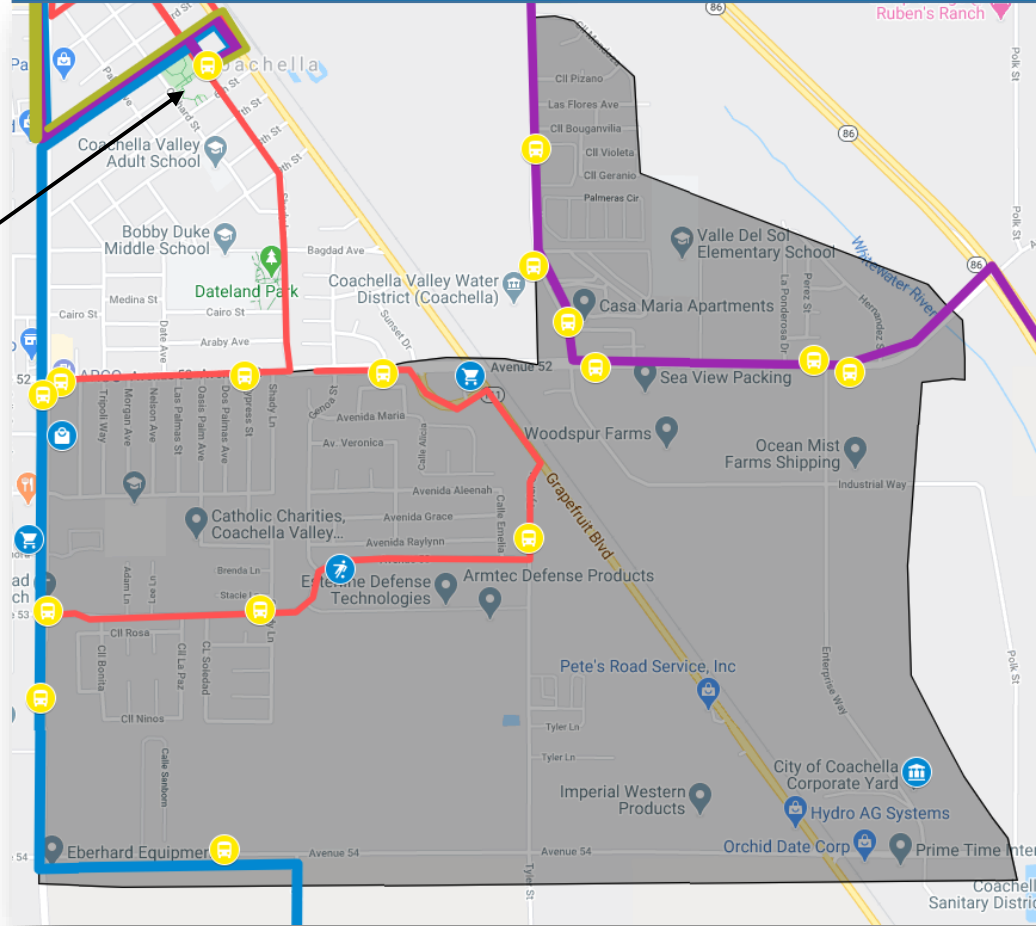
86
Ruben's Ranch
Pa
Coachella
3rd St
6th St
4th St
5th St
Coachella Valley Adult School
Cll Pizano
Las Flores Ave
Cll Bouganvilia
Cll Violeta
Cll Geranio
Palmeras Cir
86
86
Polk St
Whitewater River
Bobby Duke Middle School
Bagdad Ave
Dateland Park
Coachella Valley Water District (Coachella)
Valle Del Sol Elementary School
Medina St
Cairo St
Sunset Dr
Casa Maria Apartments
Araby Ave
La Ponderosa Dr
Perez St
Hernandez St
ARCO
52
Avenue 52
Avenue 52
Sea View Packing
Tripoli Way
Morgan Ave
Nelson Ave
Las Palmas St
Date Ave
Dos Palmas Ave
Oasis Palm Ave
Cypress St
Shady Ln
Genoa St
Avenida Maria
Av. Veronica
Calle Alicia
Woodspur Farms
Ocean Mist Farms Shipping
Industrial Way
Avenida Aleenah
Calle Ermelia
Grapefruit Blvd
Catholic Charities, Coachella Valley...
Avenida Grace
Avenida Raylynn
Brenda Ln
Stacie Ln
Adam Ln
Lea Ln
Extreme Defense Technologies
Armtec Defense Products
ead
ch
e 53
Cll Rosa
Cll Bonita
Cll La Paz
Cl. Soledad
Pete's Road Service, Inc
Enterprise Way
Polk St
Cll Ninos
Tyler Ln
Tyler Ln
Calle Sanborn
City of Coachella Corporate Yard
Imperial Western Products
Hydro AG Systems
Orchid Date Corp
Prime Time Inter
54
Eberhard Equipment
Avenue 54
Avenue 54
Tyler St
Coachell
Sanitary Distric